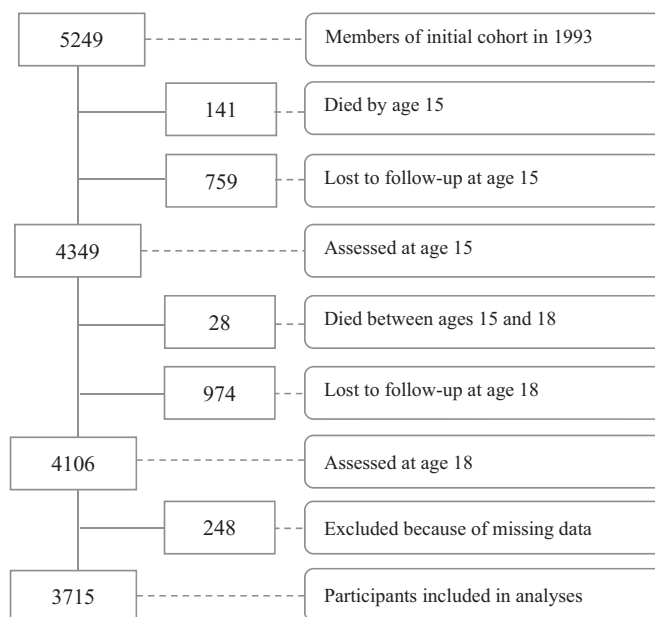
5249

Members of initial cohort in 1993

141

Died by age 15

759

Lost to follow-up at age 15

4349

Assessed at age 15

28

Died between ages 15 and 18

974

Lost to follow-up at age 18

4106

Assessed at age 18

248

Excluded because of missing data

3715

Participants included in analyses